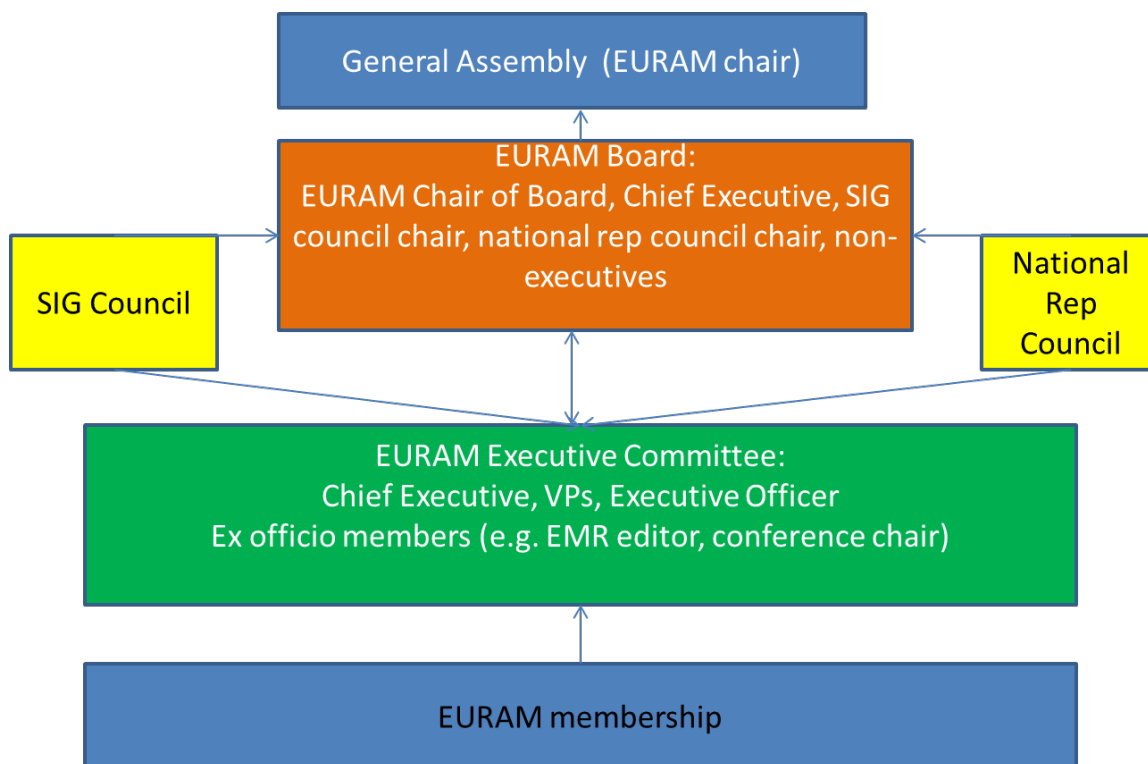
General Assembly (EURAM chair)

EURAM Board:
EURAM Chair of Board, Chief Executive, SIG council chair, national rep council chair, non-executives

SIG Council

National Rep Council

EURAM Executive Committee:
Chief Executive, VPs, Executive Officer
Ex officio members (e.g. EMR editor, conference chair)

EURAM membership